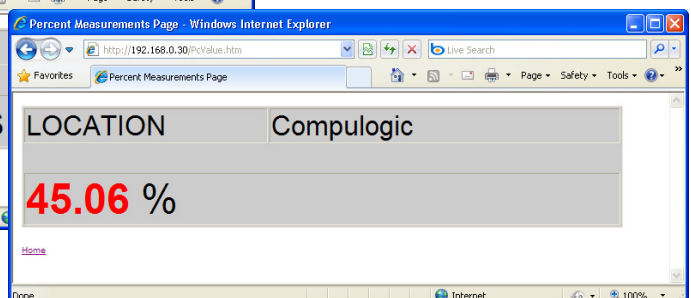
Percent Measurements Page - Windows Internet Explorer

http://192.168.0.30/PcValue.htm

Live Search

Favorites

Percent Measurements Page

Page ▾ Safety ▾ Tools ▾

| LOCATION | Compulogic |
|---|---|
| | |
| 45.06 % | |

Home

Done

Internet

100%